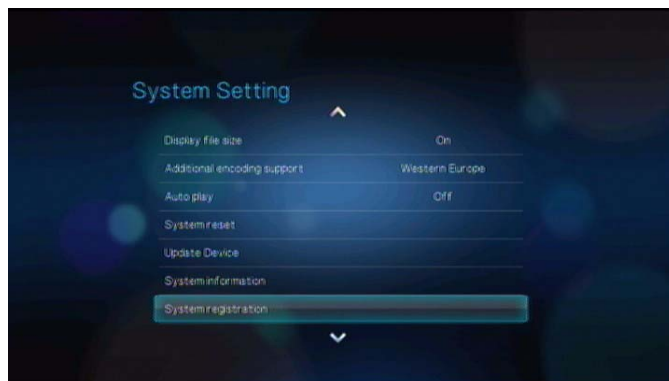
System Setting

| | |
|---|---|
| Display file size | On |
| Additional encoding support | Western Europe |
| Auto play | Off |
| System reset | |
| Update Device | |
| System information | |
| System registration | |